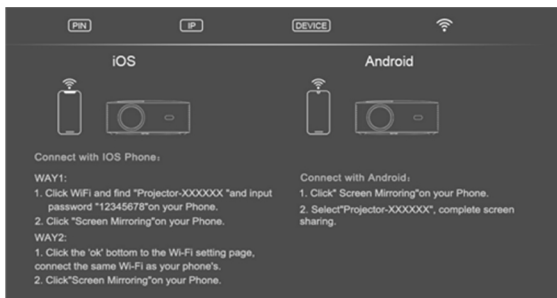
PIN IP DEVICE

iOS

Connect with IOS Phone:

WAY1:
1. Click WiFi and find "Projector-XXXXXX "and input password "12345678"on your Phone.
2. Click "Screen Mirroring"on your Phone.
WAY2:
1. Click the 'ok' bottom to the Wi-Fi setting page, connect the same Wi-Fi as your phone's.
2. Click"Screen Mirroring"on your Phone.

Android

Connect with Android:
1. Click" Screen Mirroring"on your Phone.
2. Select"Projector-XXXXXX", complete screen sharing.